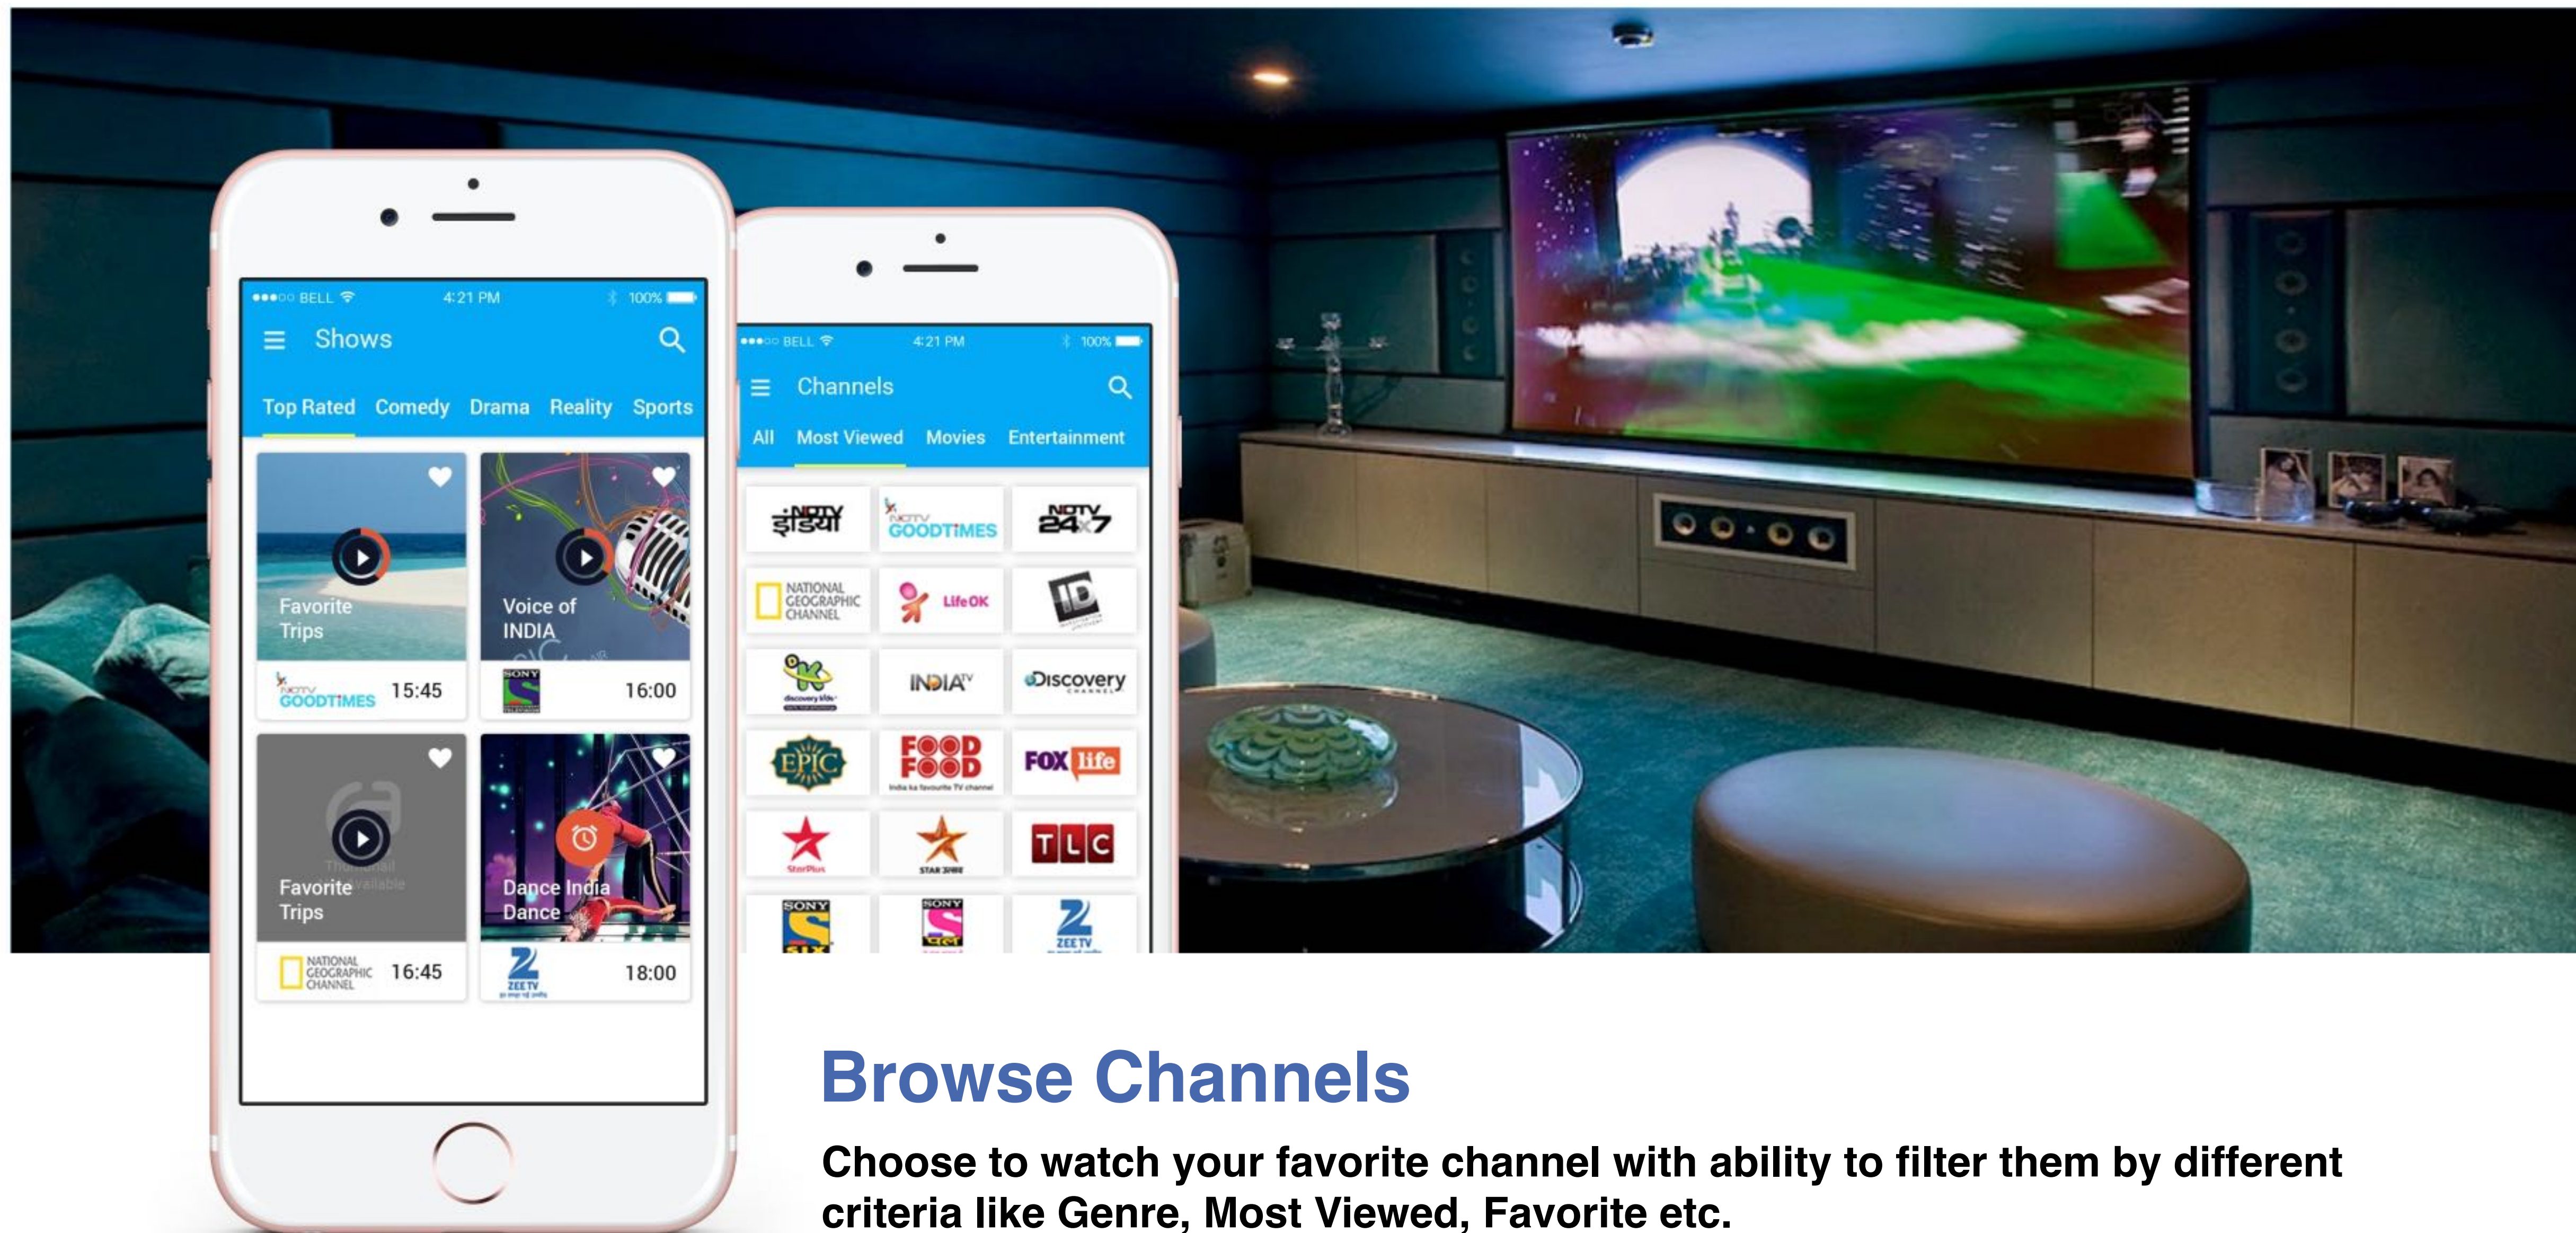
●●●○○ BELL 4:21 PM 100%

Shows

Top Rated Comedy Drama Reality Sports

Favorite Trips

NDTV GOODTIMES 15:45

Voice of INDIA

SONY 16:00

Favorite Trips

Thumbnail Not Available

NATIONAL GEOGRAPHIC CHANNEL 16:45

Dance India Dance

ZEE TV 18:00

●●●○○ BELL 4:21 PM 100%

Channels

All Most Viewed Movies Entertainment

NDTV इंडिया

NDTV GOODTIMES

NDTV 24x7

NATIONAL GEOGRAPHIC CHANNEL

Life OK

ID

discovery kids

INDIA TV

Discovery CHANNEL

EPIC

FOOD FOOD India ka favourite TV channel

FOX life

StarPlus

STAR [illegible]

TLC

SONY SIX

SONY पल

ZEE TV

Browse Channels

Choose to watch your favorite channel with ability to filter them by different criteria like Genre, Most Viewed, Favorite etc.